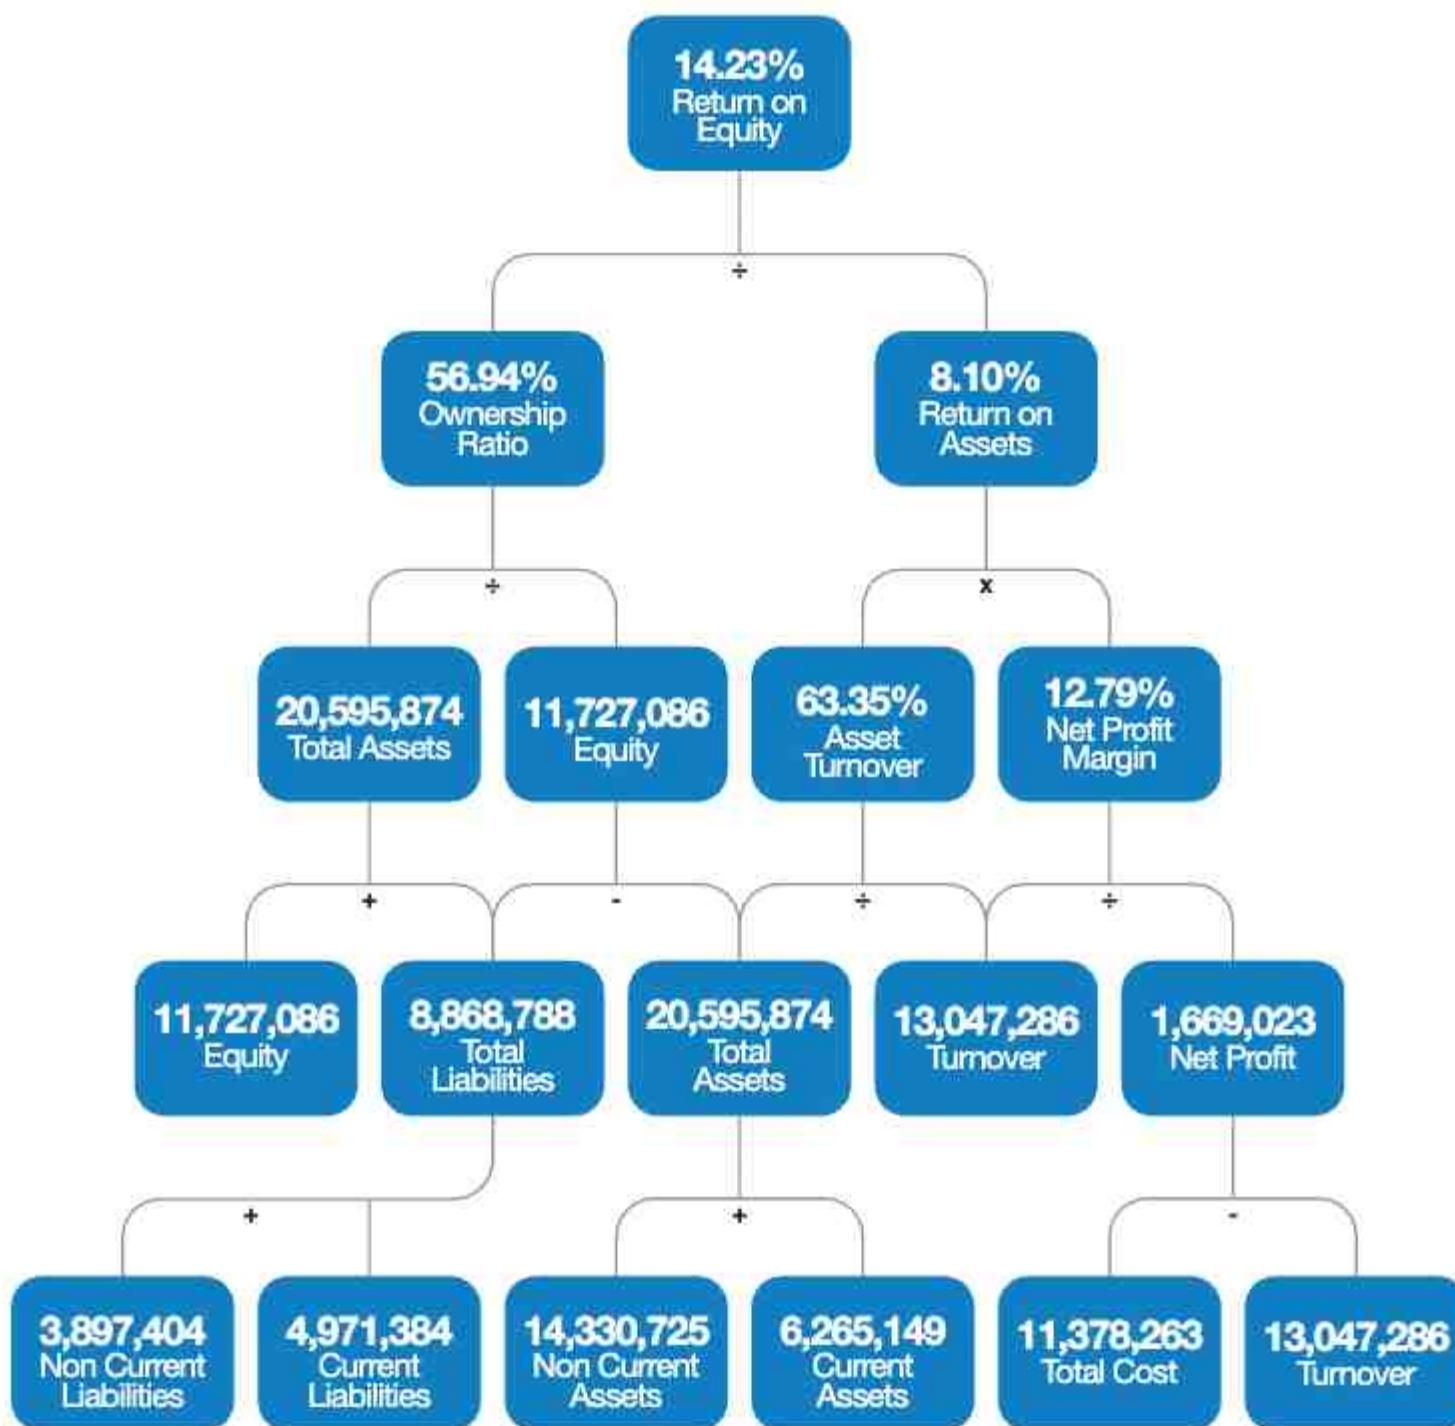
14.23%
Return on Equity

÷

56.94%
Ownership Ratio

8.10%
Return on Assets

÷

x

20,595,874
Total Assets

11,727,086
Equity

63.35%
Asset Turnover

12.79%
Net Profit Margin

+

-

÷

÷

11,727,086
Equity

8,868,788
Total Liabilities

20,595,874
Total Assets

13,047,286
Turnover

1,669,023
Net Profit

+

+

-

3,897,404
Non Current Liabilities

4,971,384
Current Liabilities

14,330,725
Non Current Assets

6,265,149
Current Assets

11,378,263
Total Cost

13,047,286
Turnover